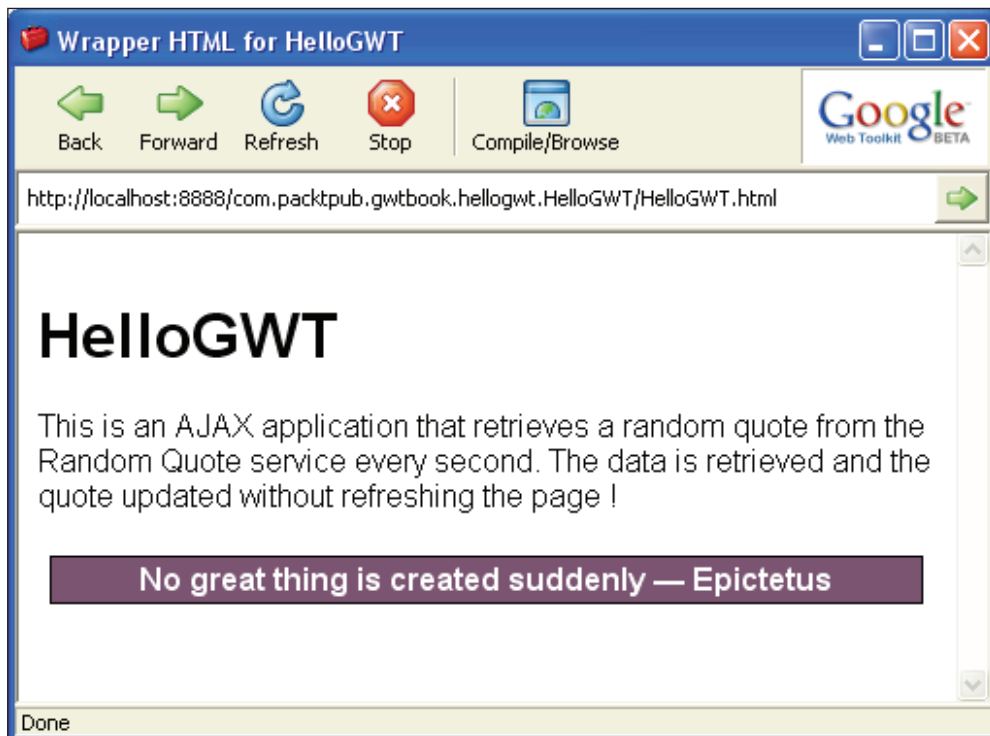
Wrapper HTML for HelloGWT

Back Forward Refresh Stop Compile/Browse

Google Web Toolkit BETA

http://localhost:8888/com.packtpub.gwtbook.hellogwt.HelloGWT/HelloGWT.html

HelloGWT

This is an AJAX application that retrieves a random quote from the Random Quote service every second. The data is retrieved and the quote updated without refreshing the page !

No great thing is created suddenly — Epictetus

Done